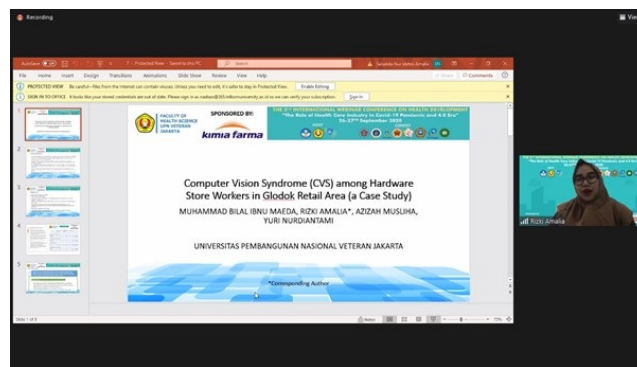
Recording

View

AutoSave Protected View · Saved to this PC Search

File Home Insert Design Transitions Animations Slide Show Review View Help

Share Comments

PROTECTED VIEW Be careful—files from the Internet can contain viruses. Unless you need to edit, it's safer to stay in Protected View. Enable Editing

SIGN IN TO OFFICE It looks like your stored credentials are out of date. Please sign in so we can verify your subscription. Sign In

FACULTY OF HEALTH SCIENCE UPN VETERAN JAKARTA

SPONSORED BY:

kimia farma

THE 3rd INTERNATIONAL WEBINAR CONFERENCE ON HEALTH DEVELOPMENT
"The Role of Health Care Industry in Covid-19 Pandemic and 4.0 Era"
16-17th September 2020

Computer Vision Syndrome (CVS) among Hardware Store Workers in Glodok Retail Area (a Case Study)

MUHAMMAD BILAL IBNU MAEDA, RIZKI AMALIA*, AZIZAH MUSLIHA, YURI NURDIANTAMI

UNIVERSITAS PEMBANGUNAN NASIONAL VETERAN JAKARTA

*Corresponding Author

Slide 1 of 5

Notes

72%

Rizki Amalia